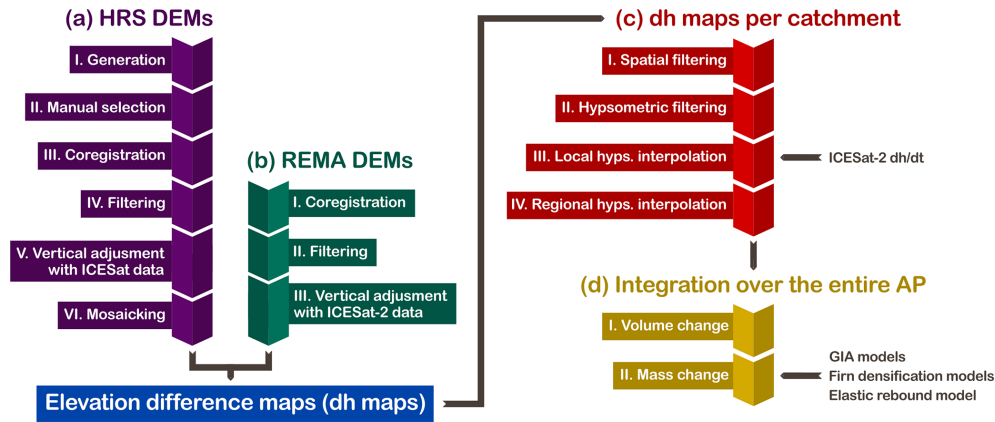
(a) HRS DEMs

I. Generation

II. Manual selection

III. Coregistration

IV. Filtering

V. Vertical adjusment with ICESat data

VI. Mosaicking

(b) REMA DEMs

I. Coregistration

II. Filtering

III. Vertical adjusment with ICESat-2 data

Elevation difference maps (dh maps)

(c) dh maps per catchment

I. Spatial filtering

II. Hypsometric filtering

III. Local hyps. interpolation

ICESat-2 dh/dt

IV. Regional hyps. interpolation

(d) Integration over the entire AP

I. Volume change

II. Mass change

GIA models
Firn densification models
Elastic rebound model